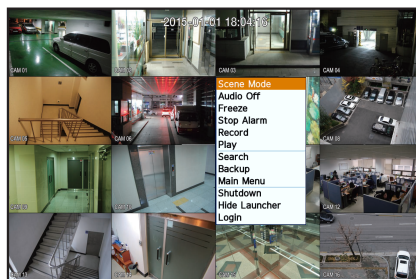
2015-01-01 18:04:16

CAM 01
CAM 02
CAM 03
CAM 04
CAM 05
CAM 06
CAM 08
CAM 09
CAM 10
CAM 12
CAM 13
CAM 14
CAM 15
CAM 16

Scene Mode
Audio Off
Freeze
Stop Alarm
Record
Play
Search
Backup
Main Menu
Shutdown
Hide Launcher
Login